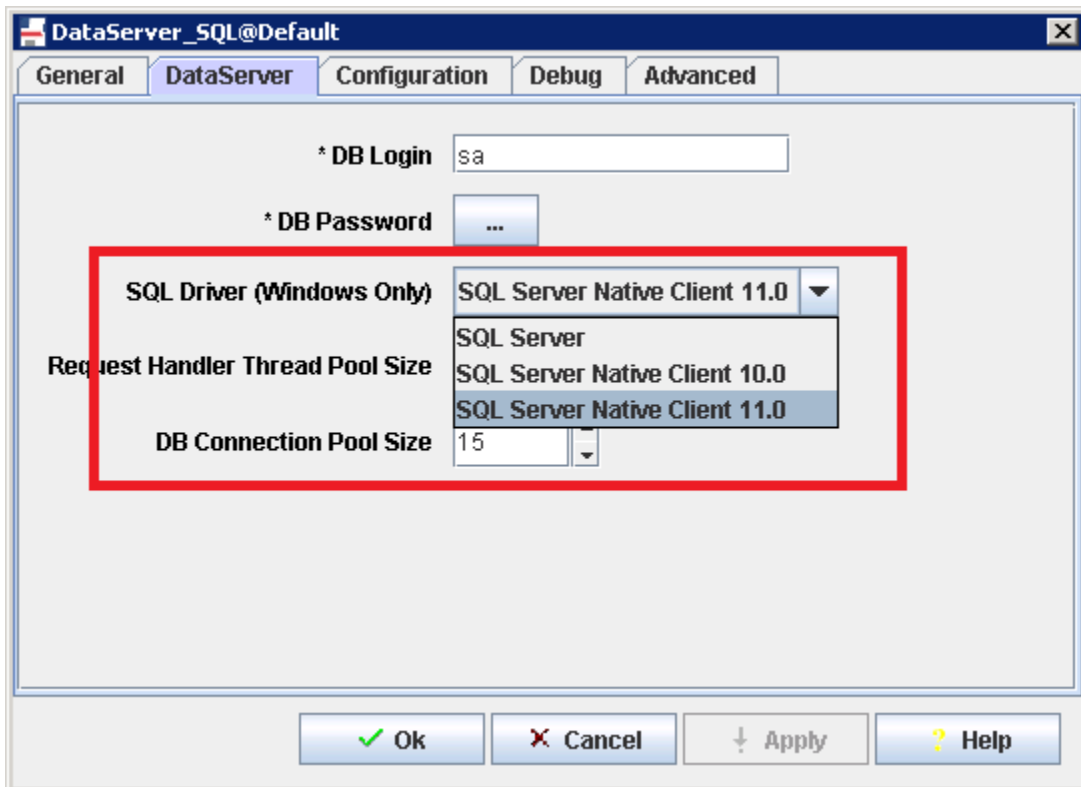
DataServer_SQL@Default

General DataServer Configuration Debug Advanced

* DB Login sa

* DB Password ...

SQL Driver (Windows Only) SQL Server Native Client 11.0

SQL Server
SQL Server Native Client 10.0
SQL Server Native Client 11.0

Request Handler Thread Pool Size

DB Connection Pool Size 15

Ok Cancel Apply Help